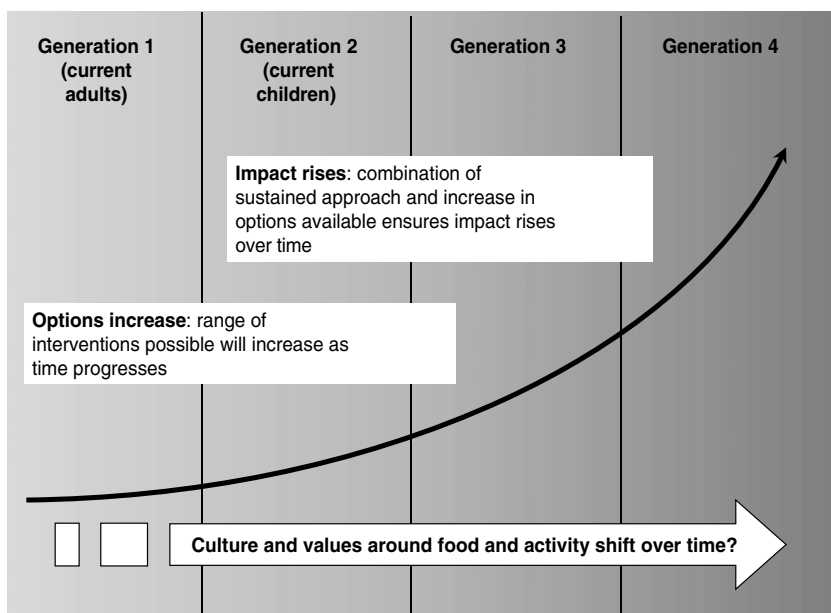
Generation 1 (current adults)

Generation 2 (current children)

Generation 3

Generation 4

**Impact rises**: combination of sustained approach and increase in options available ensures impact rises over time

**Options increase**: range of interventions possible will increase as time progresses

Culture and values around food and activity shift over time?